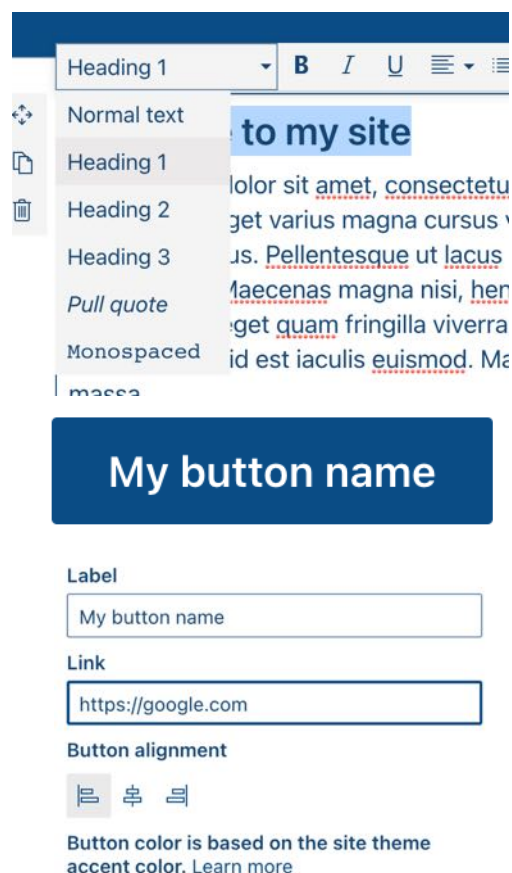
Heading 1

B I U

Normal text
Heading 1
Heading 2
Heading 3
Pull quote
Monospaced

to my site

lolor sit amet, consectetu
get varius magna cursus
us. Pellentesque ut lacus
Maecenas magna nisi, hen
get quam fringilla viverra
id est iaculis euismod. Ma
massa

My button name

Label

My button name

Link

https://google.com

Button alignment

Button color is based on the site theme accent color. Learn more